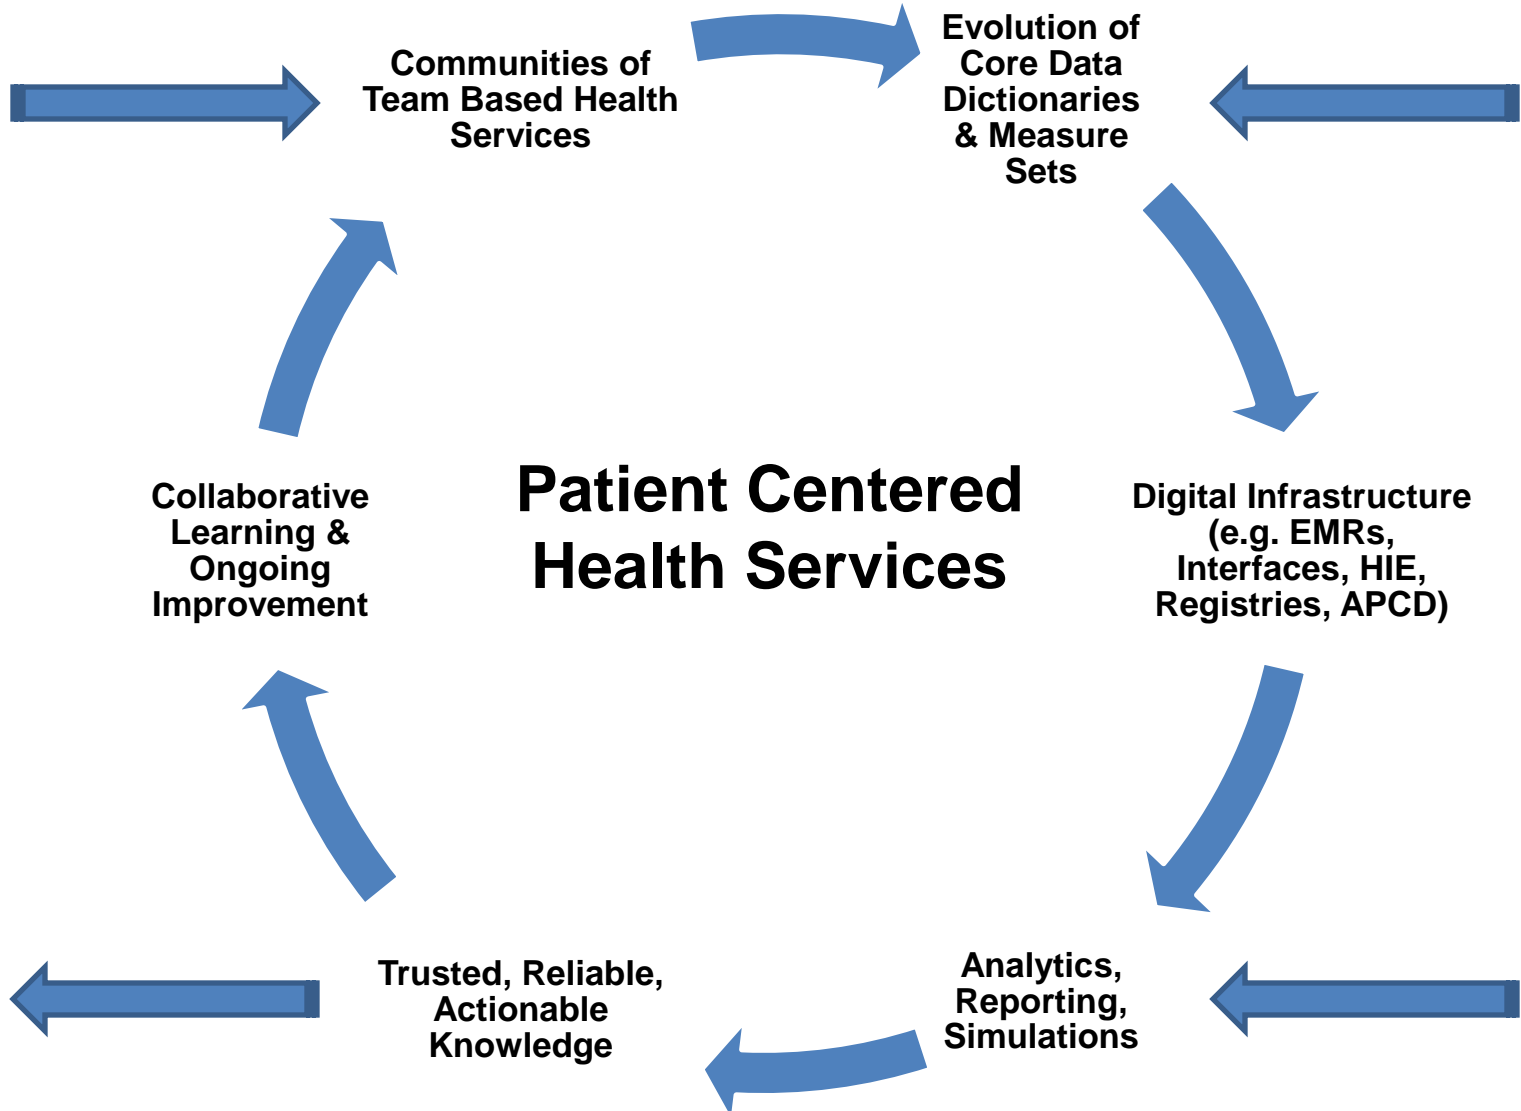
Communities of Team Based Health Services

Evolution of Core Data Dictionaries & Measure Sets

Patient Centered Health Services

Collaborative Learning & Ongoing Improvement

Digital Infrastructure (e.g. EMRs, Interfaces, HIE, Registries, APCD)

Trusted, Reliable, Actionable Knowledge

Analytics, Reporting, Simulations